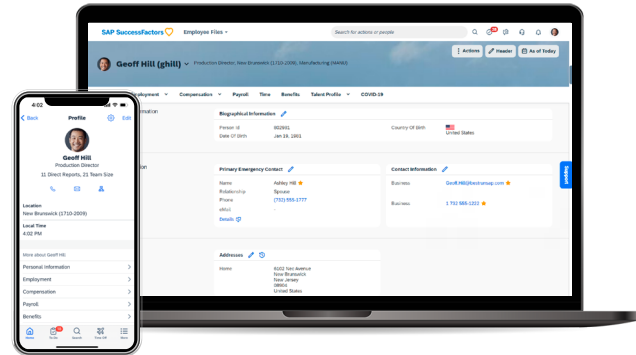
SAP SuccessFactors

Employee Files

Search for actions or people

Actions

Header

As of Today

Geoff Hill (ghill)

Production Director, New Brunswick (1710-2009), Manufacturing (MANU)

Employment

Compensation

Payroll

Time

Benefits

Talent Profile

COVID-19

Biographical Information

Person Id 802901

Date Of Birth Jan 19, 1981

Country Of Birth United States

Primary Emergency Contact

Name Ashley Hill

Relationship Spouse

Phone (732) 555-1777

eMail -

Details

Contact Information

Business Geoff.Hill@bestrunsap.com

Business 1 732 988-1222

Addresses

Home 6102 Nell Avenue New Brunswick New Jersey 08901 United States

Support

4:02

Back

Profile

Edit

Geoff Hill

Production Director

11 Direct Reports, 21 Team Size

Location

New Brunswick (1710-2009)

Local Time

4:02 PM

More about Geoff Hill

Personal Information

Employment

Compensation

Payroll

Benefits

Home

To Do

Search

Time Off

More